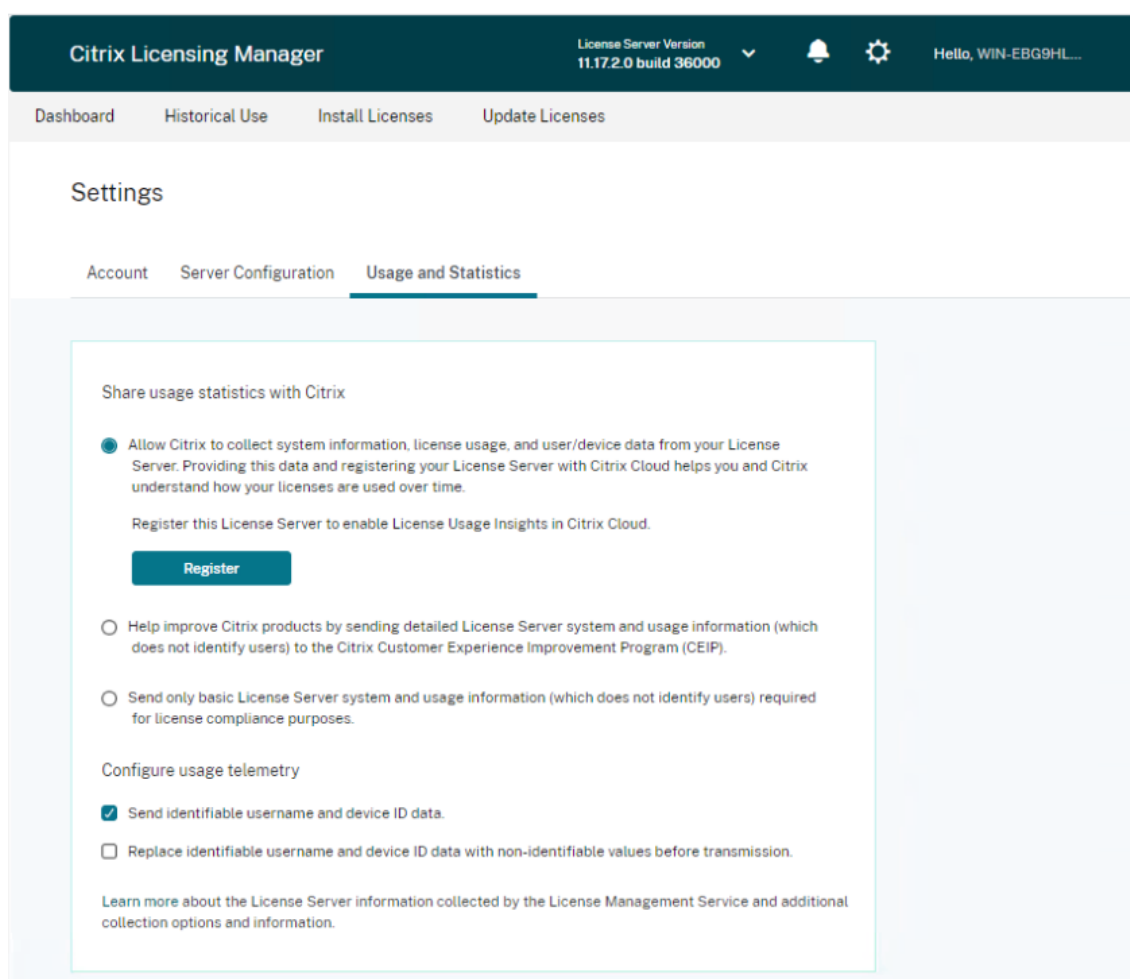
Citrix Licensing Manager

License Server Version
11.17.2.0 build 36000

Hello, WIN-EBG9HL...

Dashboard Historical Use Install Licenses Update Licenses

Settings

Account Server Configuration Usage and Statistics

Share usage statistics with Citrix

Allow Citrix to collect system information, license usage, and user/device data from your License Server. Providing this data and registering your License Server with Citrix Cloud helps you and Citrix understand how your licenses are used over time.

Register this License Server to enable License Usage Insights in Citrix Cloud.

Register

Help improve Citrix products by sending detailed License Server system and usage information (which does not identify users) to the Citrix Customer Experience Improvement Program (CEIP).

Send only basic License Server system and usage information (which does not identify users) required for license compliance purposes.

Configure usage telemetry

Send identifiable username and device ID data.

Replace identifiable username and device ID data with non-identifiable values before transmission.

Learn more about the License Server information collected by the License Management Service and additional collection options and information.